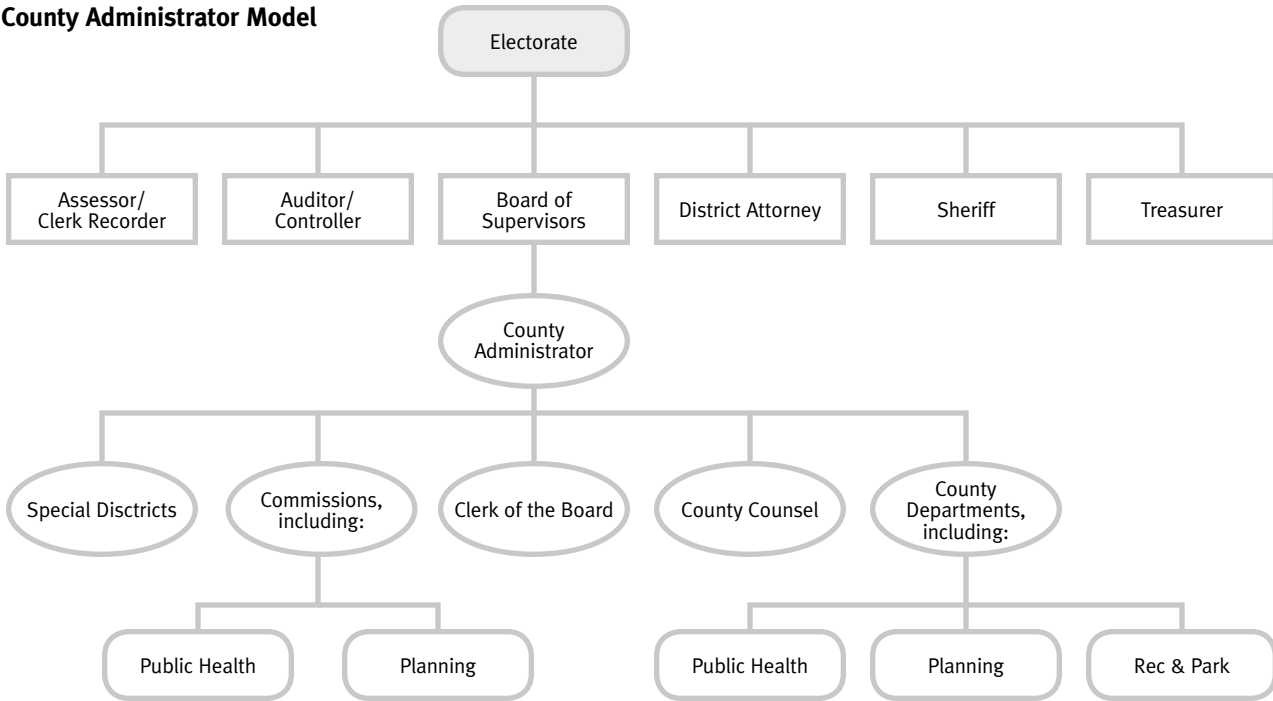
County Administrator Model

Electorate

Assessor/ Clerk Recorder

Auditor/ Controller

Board of Supervisors

District Attorney

Sheriff

Treasurer

County Administrator

Special Disctricts

Commissions, including:

Clerk of the Board

County Counsel

County Departments, including:

Public Health

Planning

Public Health

Planning

Rec & Park